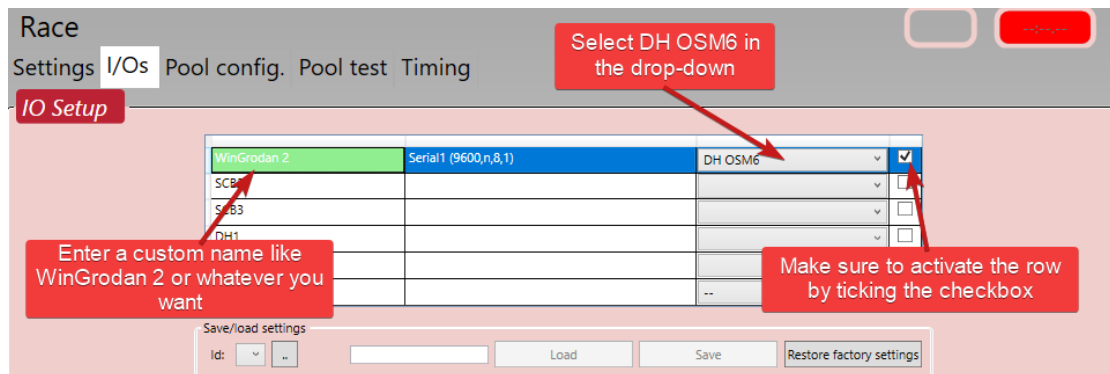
Race

--:--:--

Settings I/Os Pool config. Pool test Timing

IO Setup

Select DH OSM6 in the drop-down

| WinGrodan 2 | Serial1 (9600,n,8,1) | DH OSM6 | ☑ |
|---|---|---|---|
| SCB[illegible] | | | ☐ |
| SCB3 | | | ☐ |
| DH1 | | | ☐ |
| | | | |
| | | -- | |

Enter a custom name like WinGrodan 2 or whatever you want

Make sure to activate the row by ticking the checkbox

Save/load settings

Id: ..

Load

Save

Restore factory settings